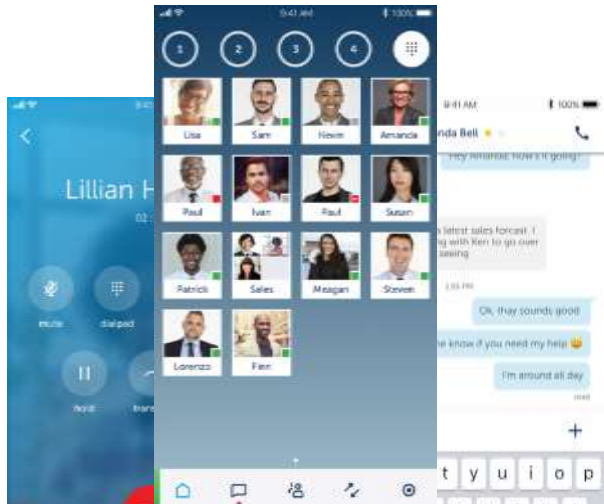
Lillian H
02

mute
dialpad
hold

9:41 AM
100%
1
2
3
4
Lisa
Sam
Nevin
Amanda
Paul
Ivan
Paul
Susan
Patrick
Sales
Meagan
Steven
Lorenzo
Fern

9:41 AM
100%
nda Bell
Hey Amanda, how's it going?
latest sales forcast. I
ing with Ken to go over
seeing
1:55 PM
Ok, thay sounds good
me know if you need my help
I'm around all day
read
+
t
y
u
i
o
p